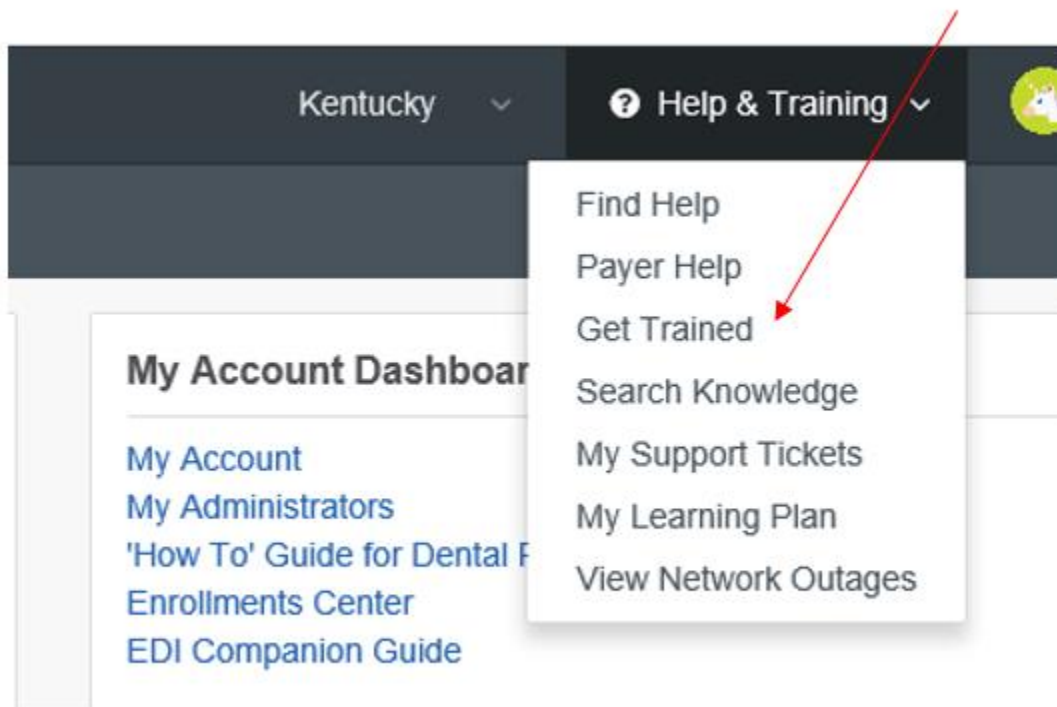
Kentucky
Help & Training

Find Help
Payer Help
Get Trained
Search Knowledge
My Support Tickets
My Learning Plan
View Network Outages

My Account Dashboar
My Account
My Administrators
'How To' Guide for Dental F
Enrollments Center
EDI Companion Guide